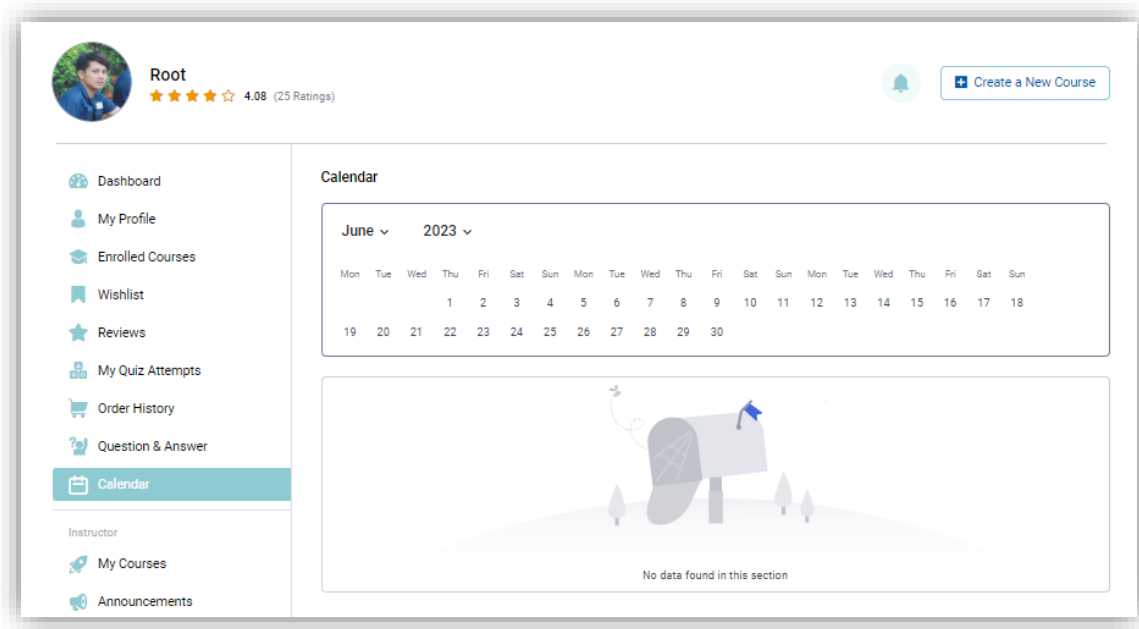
Root
4.08 (25 Ratings)

Create a New Course

Dashboard
My Profile
Enrolled Courses
Wishlist
Reviews
My Quiz Attempts
Order History
Question & Answer
Calendar

Instructor
My Courses
Announcements

Calendar

June 2023

| Mon | Tue | Wed | Thu | Fri | Sat | Sun | Mon | Tue | Wed | Thu | Fri | Sat | Sun | Mon | Tue | Wed | Thu | Fri | Sat | Sun |
|---|---|---|---|---|---|---|---|---|---|---|---|---|---|---|---|---|---|---|---|---|
| | | | 1 | 2 | 3 | 4 | 5 | 6 | 7 | 8 | 9 | 10 | 11 | 12 | 13 | 14 | 15 | 16 | 17 | 18 |
| 19 | 20 | 21 | 22 | 23 | 24 | 25 | 26 | 27 | 28 | 29 | 30 | | | | | | | | | |

No data found in this section